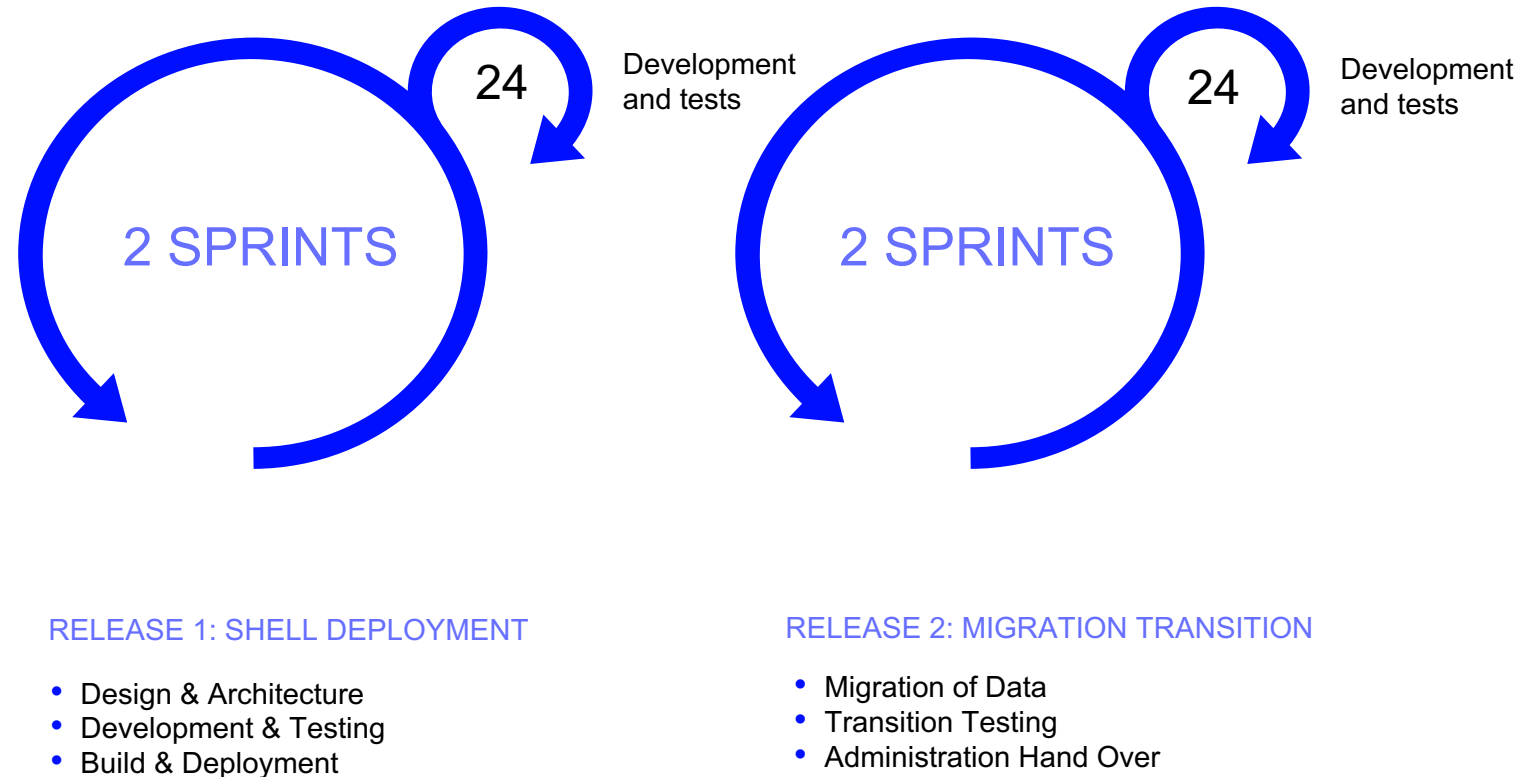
24

Development and tests

2 SPRINTS

24

Development and tests

2 SPRINTS

RELEASE 1: SHELL DEPLOYMENT

- Design & Architecture
- Development & Testing
- Build & Deployment

RELEASE 2: MIGRATION TRANSITION

- Migration of Data
- Transition Testing
- Administration Hand Over